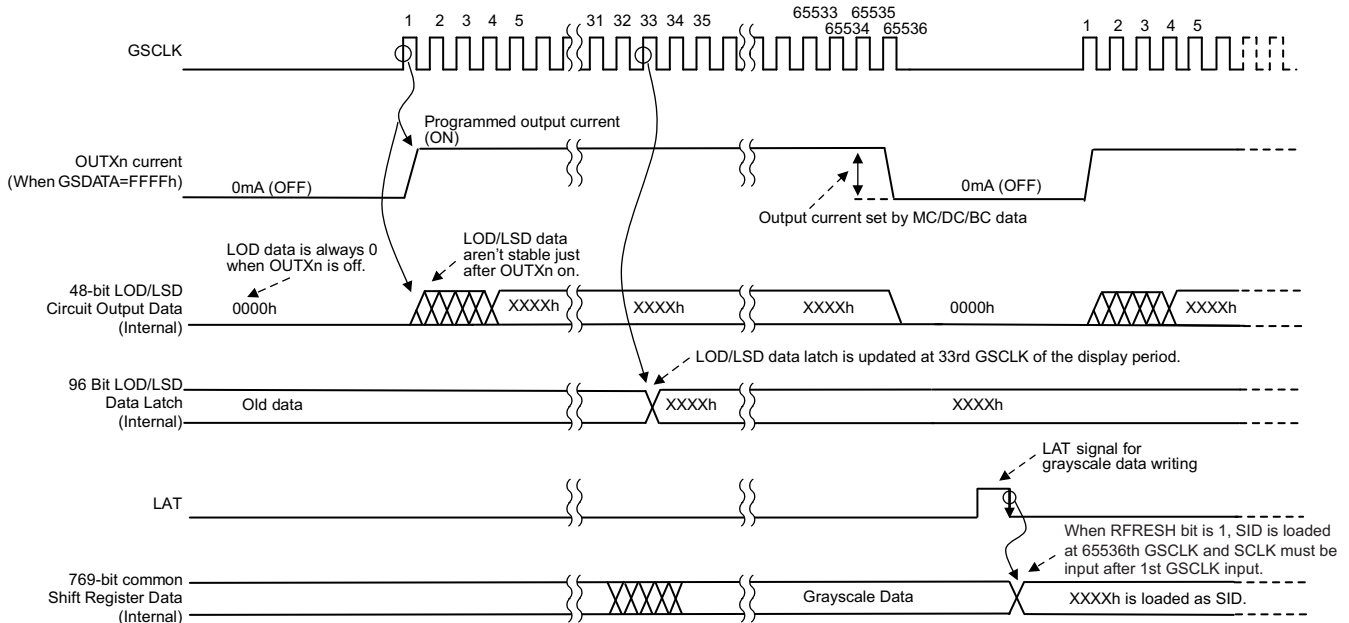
1 2 3 4 5 31 32 33 34 35 65533 65535 65534 65536 1 2 3 4 5

GSCLK

Programmed output current (ON)

OUTXn current (When GSDATA=FFFFh)

0mA (OFF)

0mA (OFF)

Output current set by MC/DC/BC data

LOD data is always 0 when OUTXn is off.

LOD/LSD data aren't stable just after OUTXn on.

48-bit LOD/LSD Circuit Output Data (Internal)

0000h

XXXXh

XXXXh

XXXXh

0000h

XXXXh

LOD/LSD data latch is updated at 33rd GSCLK of the display period.

96 Bit LOD/LSD Data Latch (Internal)

Old data

XXXXh

XXXXh

LAT signal for grayscale data writing

LAT

When RFRESH bit is 1, SID is loaded at 65536th GSCLK and SCLK must be input after 1st GSCLK input.

769-bit common Shift Register Data (Internal)

Grayscale Data

XXXXh is loaded as SID.